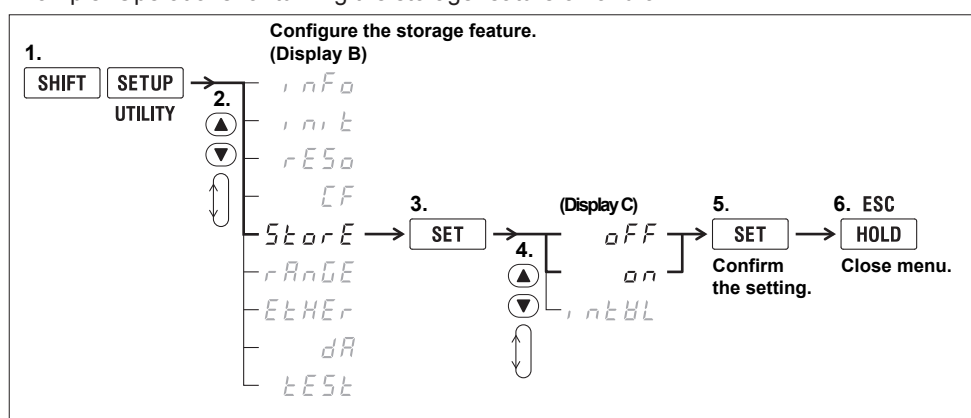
Configure the storage feature.
(Display B)

1.
SHIFT SETUP
UTILITY

2.

inFo
init
rESo
CF
StorE
rAnGE
EtHEr
dA
tESt

3.
SET

(Display C)
4.
oFF
on
intVL

5.
SET
Confirm the setting.

6. ESC
HOLD
Close menu.